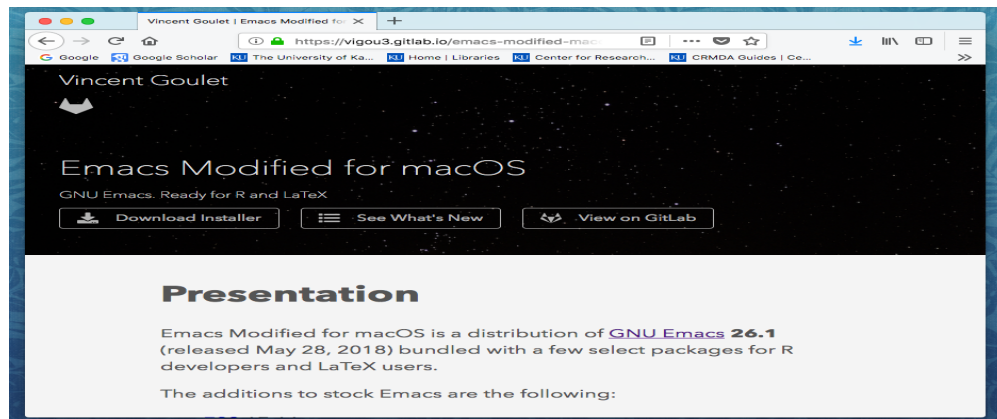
Vincent Goulet | Emacs Modified fo ×

https://vigou3.gitlab.io/emacs-modified-mac

Google   Google Scholar   The University of Ka...   Home | Libraries   Center for Research...   CRMDA Guides | Ce...

Vincent Goulet

Emacs Modified for macOS

GNU Emacs. Ready for R and LaTeX

Download Installer   See What's New   View on GitLab

Presentation

Emacs Modified for macOS is a distribution of GNU Emacs **26.1** (released May 28, 2018) bundled with a few select packages for R developers and LaTeX users.

The additions to stock Emacs are the following: